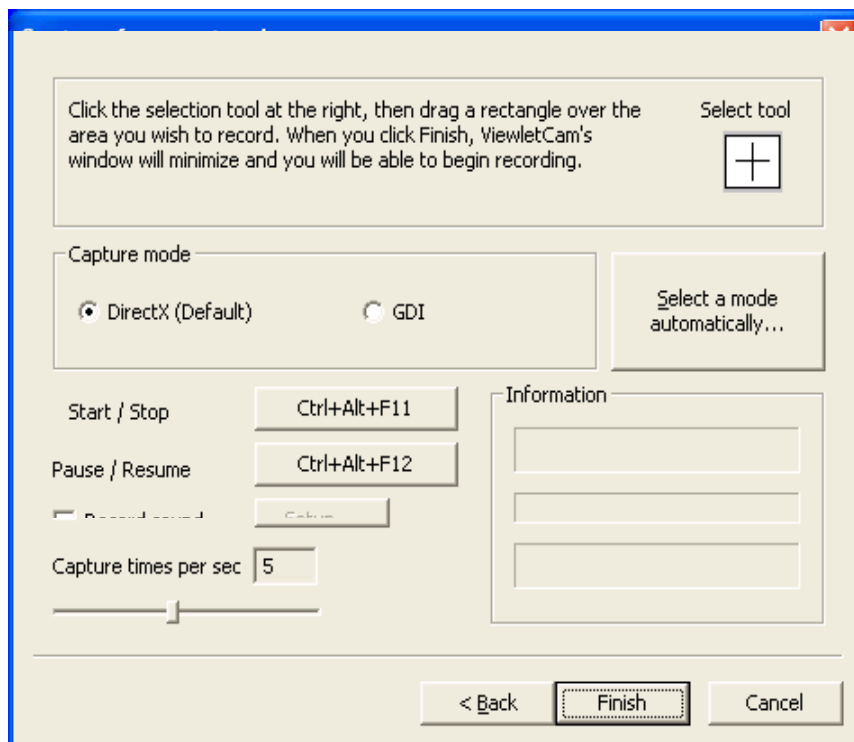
Click the selection tool at the right, then drag a rectangle over the area you wish to record. When you click Finish, ViewletCam's window will minimize and you will be able to begin recording.

Select tool

Capture mode

DirectX (Default)

GDI

Select a mode automatically...

Start / Stop

Ctrl+Alt+F11

Pause / Resume

Ctrl+Alt+F12

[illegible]

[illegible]

Information

Capture times per sec

5

< Back

Finish

Cancel